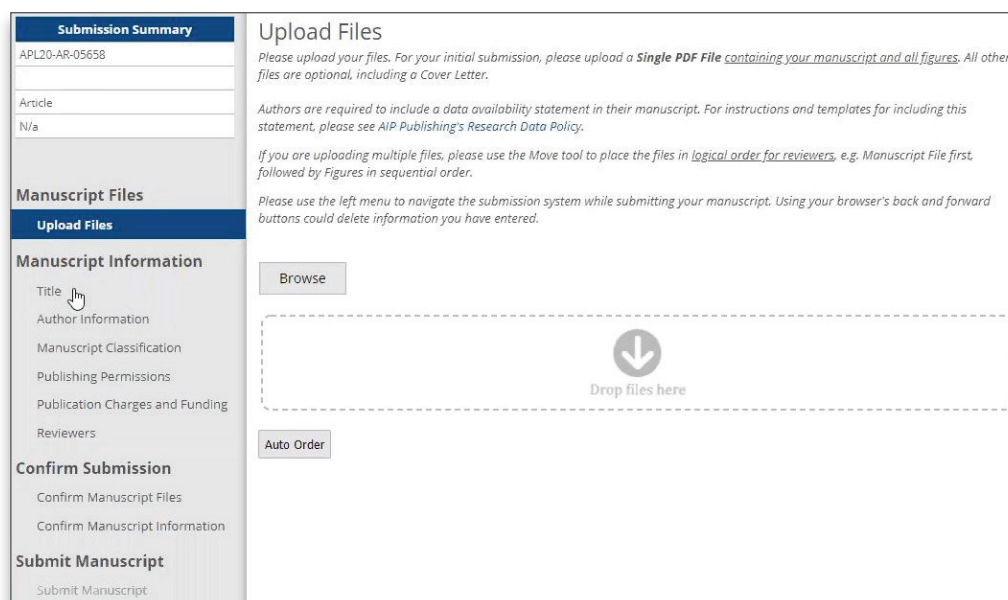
Submission Summary
APL20-AR-05658

Article
N/a

Manuscript Files
Upload Files
Manuscript Information
Title
Author Information
Manuscript Classification
Publishing Permissions
Publication Charges and Funding
Reviewers
Confirm Submission
Confirm Manuscript Files
Confirm Manuscript Information
Submit Manuscript
Submit Manuscript

Upload Files

Please upload your files. For your initial submission, please upload a **Single PDF File** containing your manuscript and all figures. All other files are optional, including a Cover Letter.

Authors are required to include a data availability statement in their manuscript. For instructions and templates for including this statement, please see AIP Publishing's Research Data Policy.

If you are uploading multiple files, please use the Move tool to place the files in logical order for reviewers, e.g. Manuscript File first, followed by Figures in sequential order.

Please use the left menu to navigate the submission system while submitting your manuscript. Using your browser's back and forward buttons could delete information you have entered.

Browse

Drop files here

Auto Order